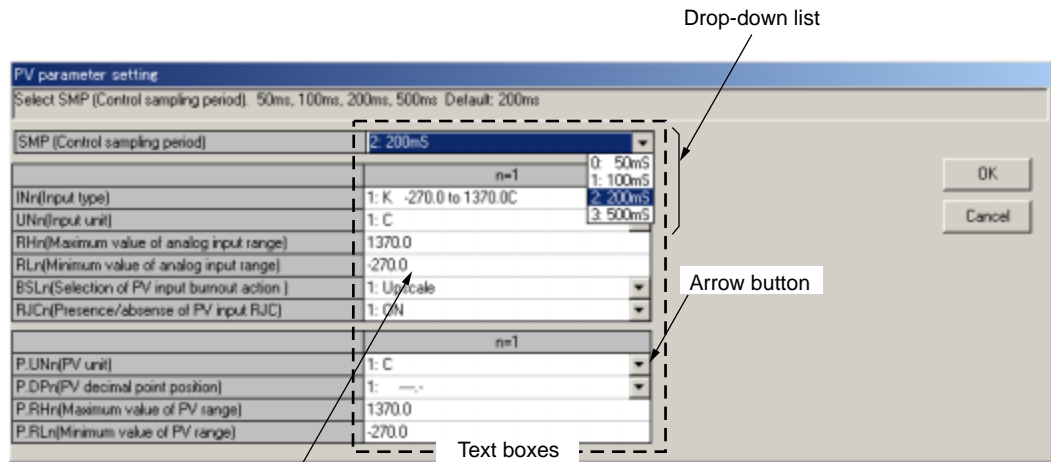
Drop-down list

PV parameter setting

Select SMP (Control sampling period). 50ms, 100ms, 200ms, 500ms Default: 200ms

| SMP (Control sampling period) | 2: 200mS |
|---|---|
| | n=1 |
| INn(Input type) | 1: K -270.0 to 1370.0C |
| UNn(Input unit) | 1: C |
| RHn(Maximum value of analog input range) | 1370.0 |
| RLn(Minimum value of analog input range) | -270.0 |
| BSLn(Selection of PV input burnout action ) | 1: Upscale |
| RJCn(Presence/absense of PV input RJC) | 1: ON |

0: 50mS
1: 100mS
2: 200mS
3: 500mS

OK

Cancel

Arrow button

| | n=1 |
|---|---|
| P.UNn(PV unit) | 1: C |
| P.DPn(PV decimal point position) | 1: ----.- |
| P.RHn(Maximum value of PV range) | 1370.0 |
| P.RLn(Minimum value of PV range) | -270.0 |

Text boxes